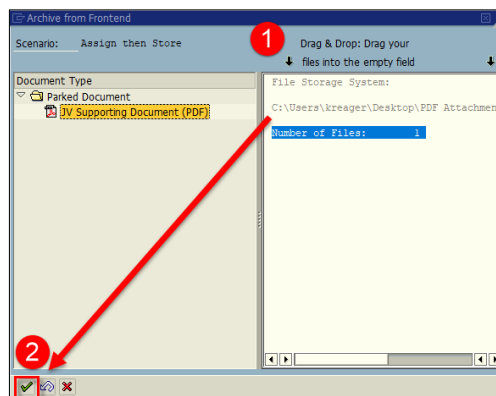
Archive from Frontend

Scenario: Assign then Store

1

Drag & Drop: Drag your

↓ files into the empty field ↓

Document Type

Parked Document

JV Supporting Document (PDF)

File Storage System:

C:\Users\kreager\Desktop\PDF Attachmen

Number of Files: 1

2